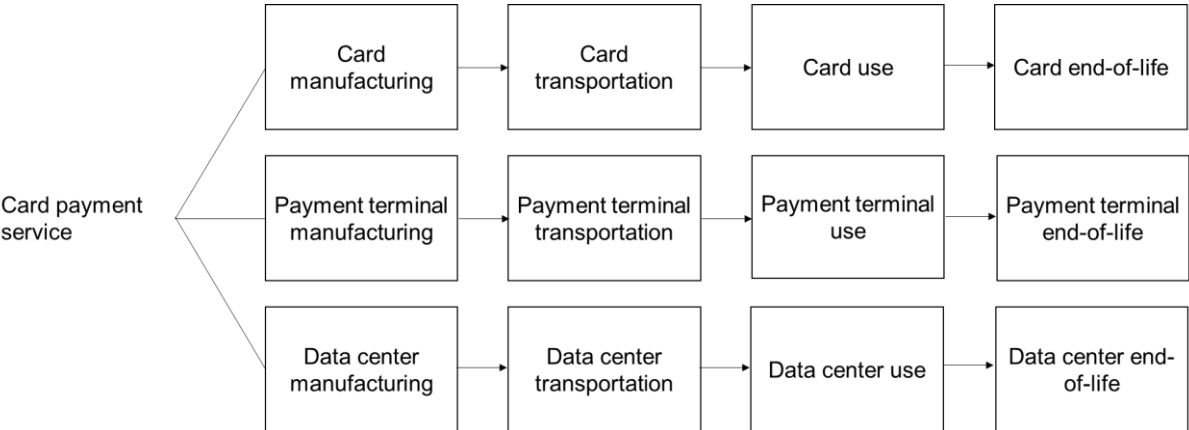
Card payment service

Card manufacturing

Card transportation

Card use

Card end-of-life

Payment terminal manufacturing

Payment terminal transportation

Payment terminal use

Payment terminal end-of-life

Data center manufacturing

Data center transportation

Data center use

Data center end-of-life